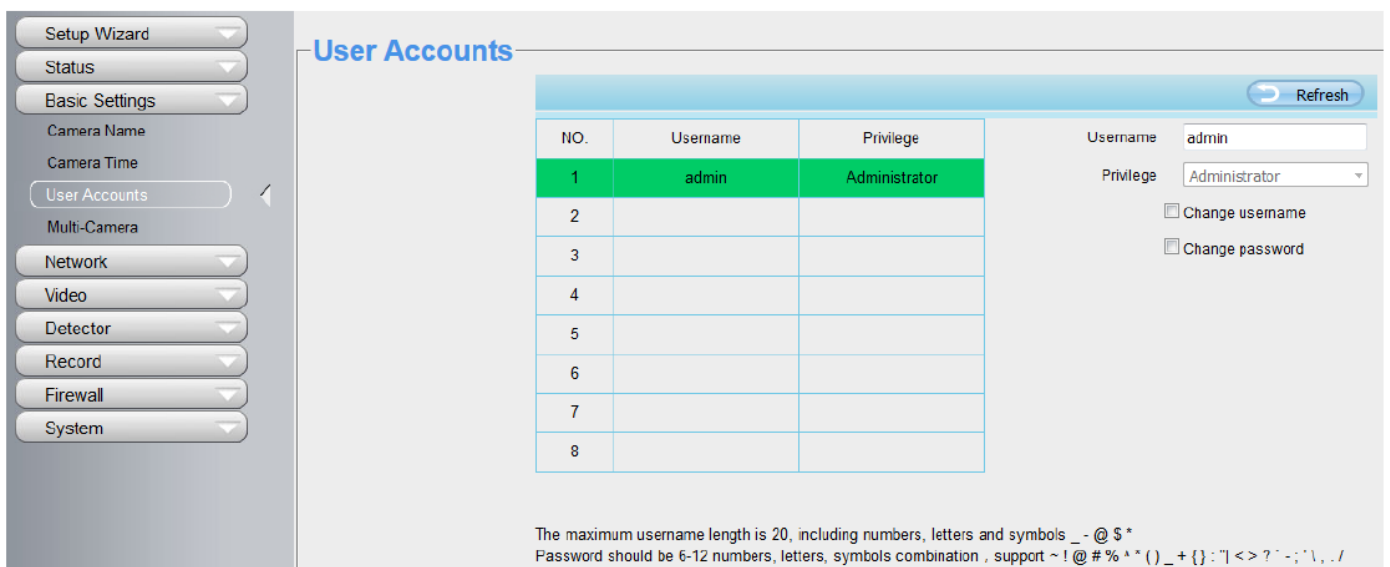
Setup Wizard
Status
Basic Settings
Camera Name
Camera Time
User Accounts
Multi-Camera
Network
Video
Detector
Record
Firewall
System

User Accounts

Refresh

| NO. | Username | Privilege |
|---|---|---|
| 1 | admin | Administrator |
| 2 | | |
| 3 | | |
| 4 | | |
| 5 | | |
| 6 | | |
| 7 | | |
| 8 | | |

Username admin
Privilege Administrator
Change username
Change password

The maximum username length is 20, including numbers, letters and symbols _ - @ $ *
Password should be 6-12 numbers, letters, symbols combination , support ~ ! @ # % ^ * ( ) _ + { } : "| < > ? ` - ; ' \ , . /